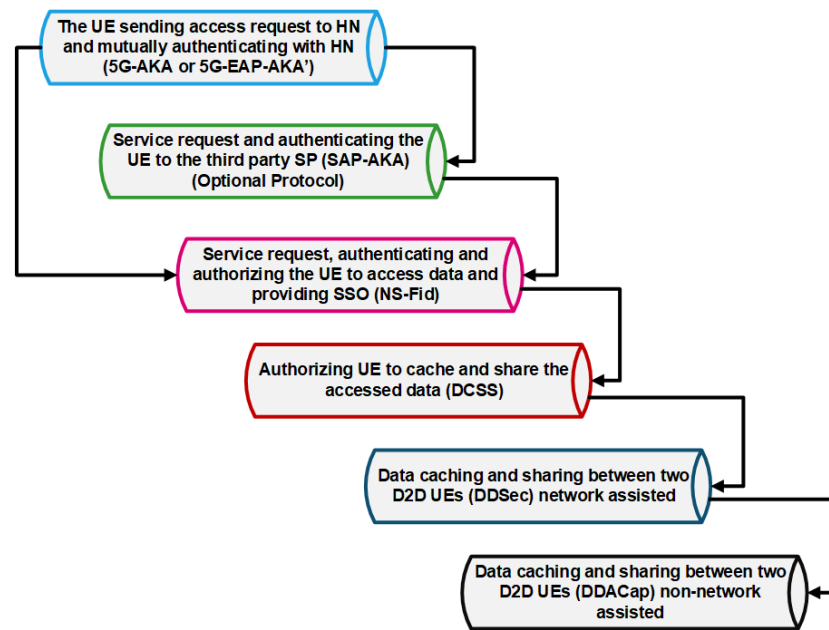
The UE sending access request to HN and mutually authenticating with HN (5G-AKA or 5G-EAP-AKA')

Service request and authenticating the UE to the third party SP (SAP-AKA) (Optional Protocol)

Service request, authenticating and authorizing the UE to access data and providing SSO (NS-Fid)

Authorizing UE to cache and share the accessed data (DCSS)

Data caching and sharing between two D2D UEs (DDSec) network assisted

Data caching and sharing between two D2D UEs (DDACap) non-network assisted